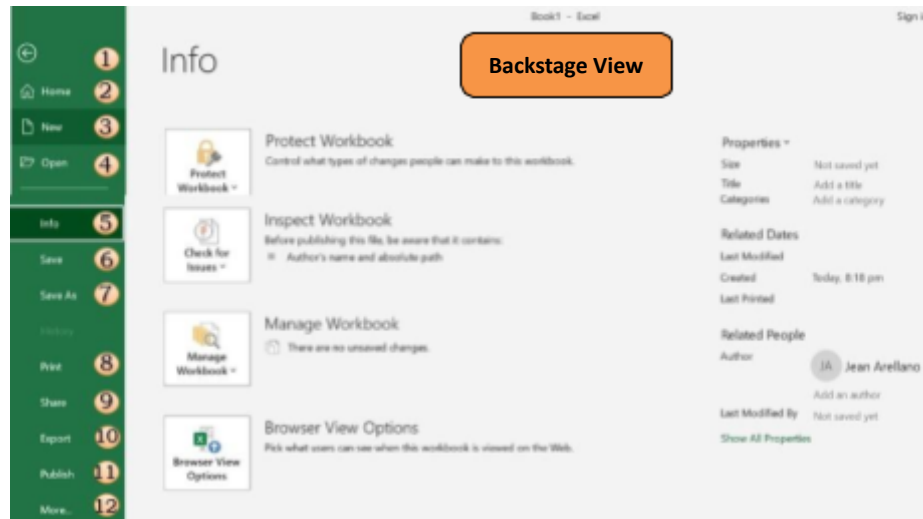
Book1 - Excel

Sign i

1
Home 2
New 3
Open 4
Info 5
Save 6
Save As 7
History
Print 8
Share 9
Export 10
Publish 11
More... 12

Info

Backstage View

Protect Workbook
Protect Workbook
Control what types of changes people can make to this workbook.

Check for Issues
Inspect Workbook
Before publishing this file, be aware that it contains:
Author's name and absolute path

Manage Workbook
Manage Workbook
There are no unsaved changes.

Browser View Options
Browser View Options
Pick what users can see when this workbook is viewed on the Web.

Properties
Size Not saved yet
Title Add a title
Categories Add a category

Related Dates
Last Modified
Created Today, 8:18 pm
Last Printed

Related People
Author
JA Jean Arellano
Add an author
Last Modified By Not saved yet
Show All Properties